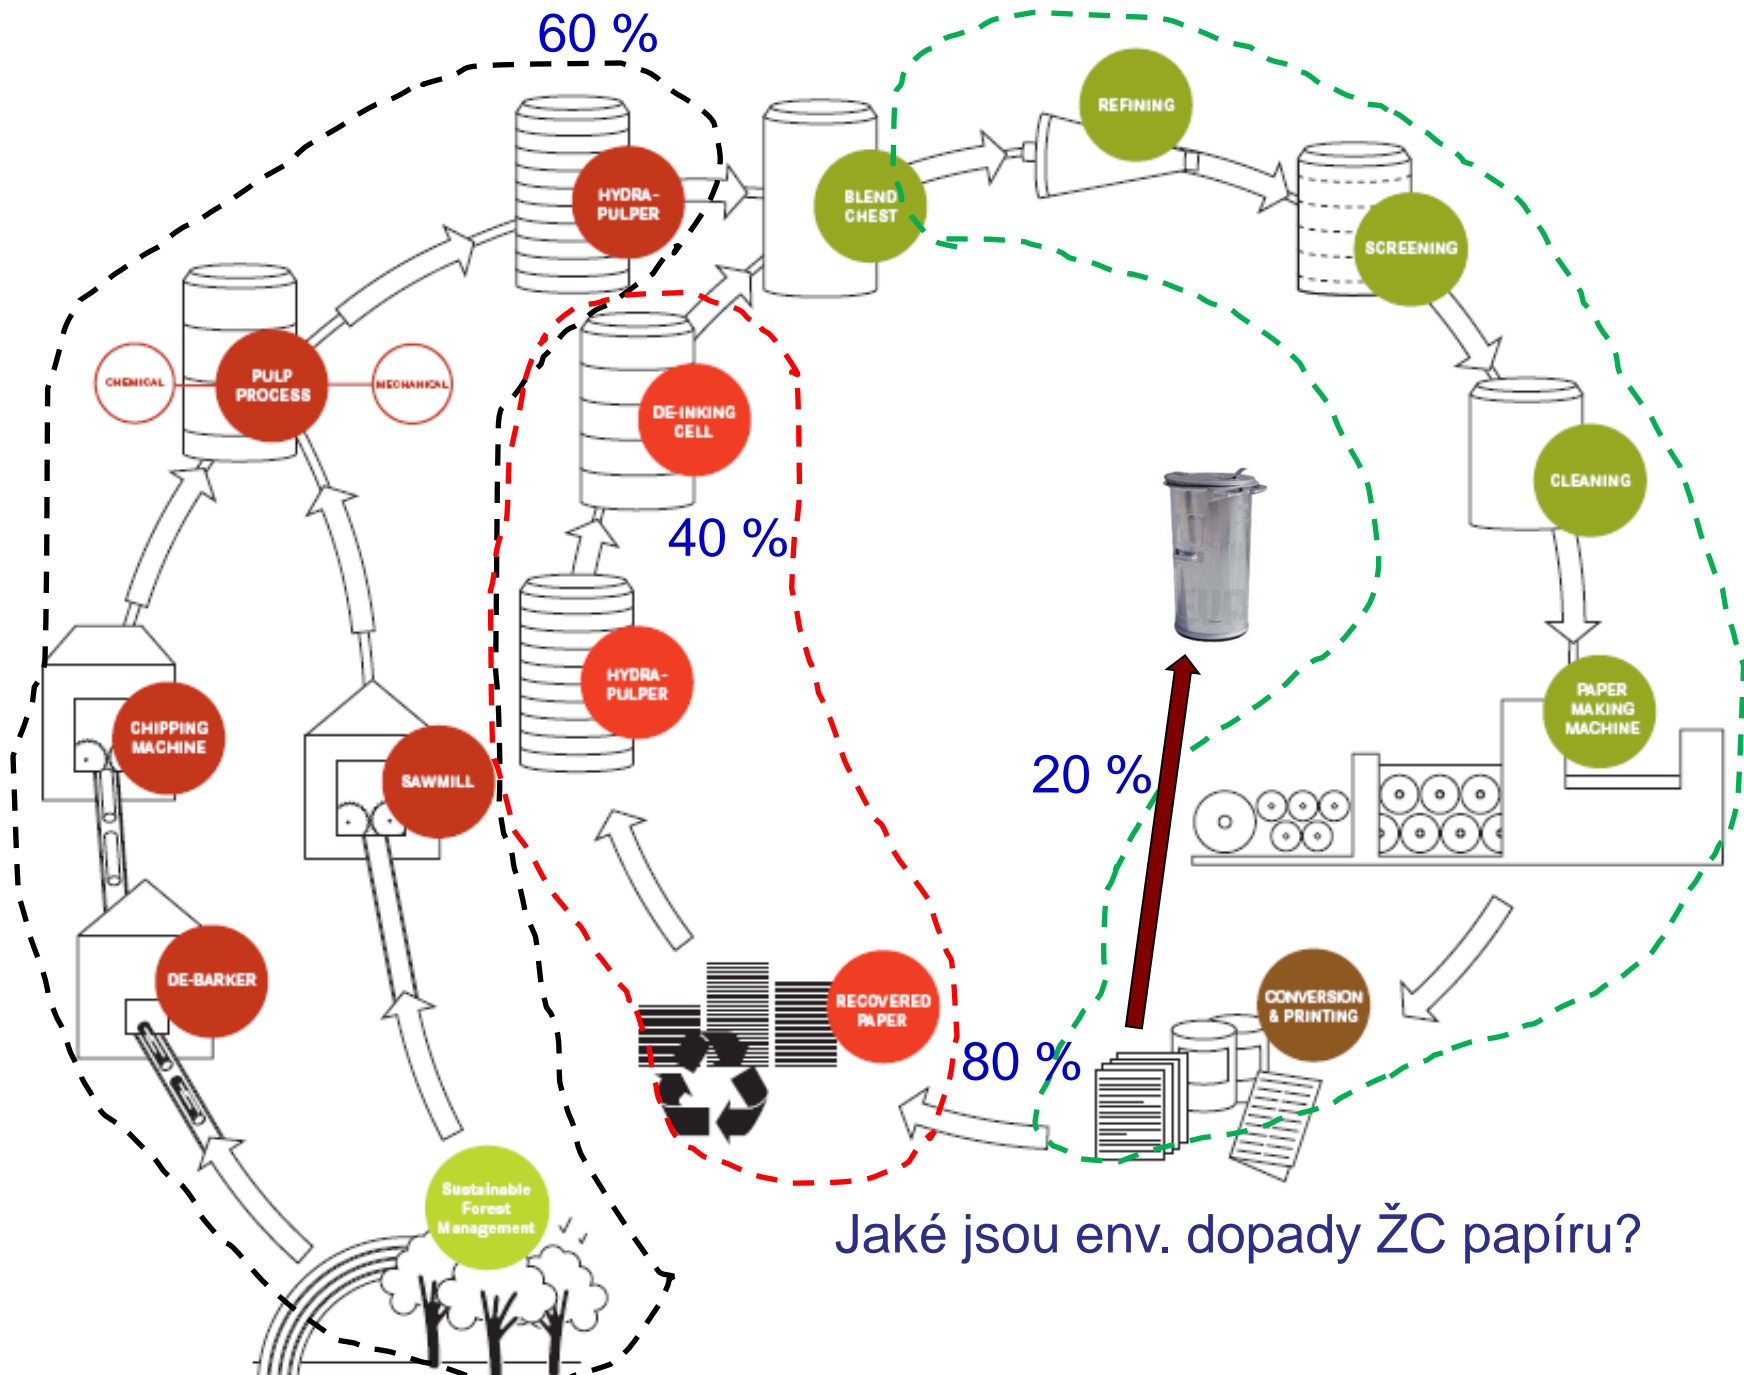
60 %

HYDRA-PULPER

BLEND CHEST

REFINING

SCREENING

CLEANING

PAPER MAKING MACHINE

CHEMICAL

PULP PROCESS

MECHANICAL

DE-INKING CELL

40 %

HYDRA-PULPER

CHIPPING MACHINE

SAWMILL

DE-BARKER

20 %

RECOVERED PAPER

80 %

CONVERSION & PRINTING

Sustainable Forest Management

Jaké jsou env. dopady ŽC papíru?